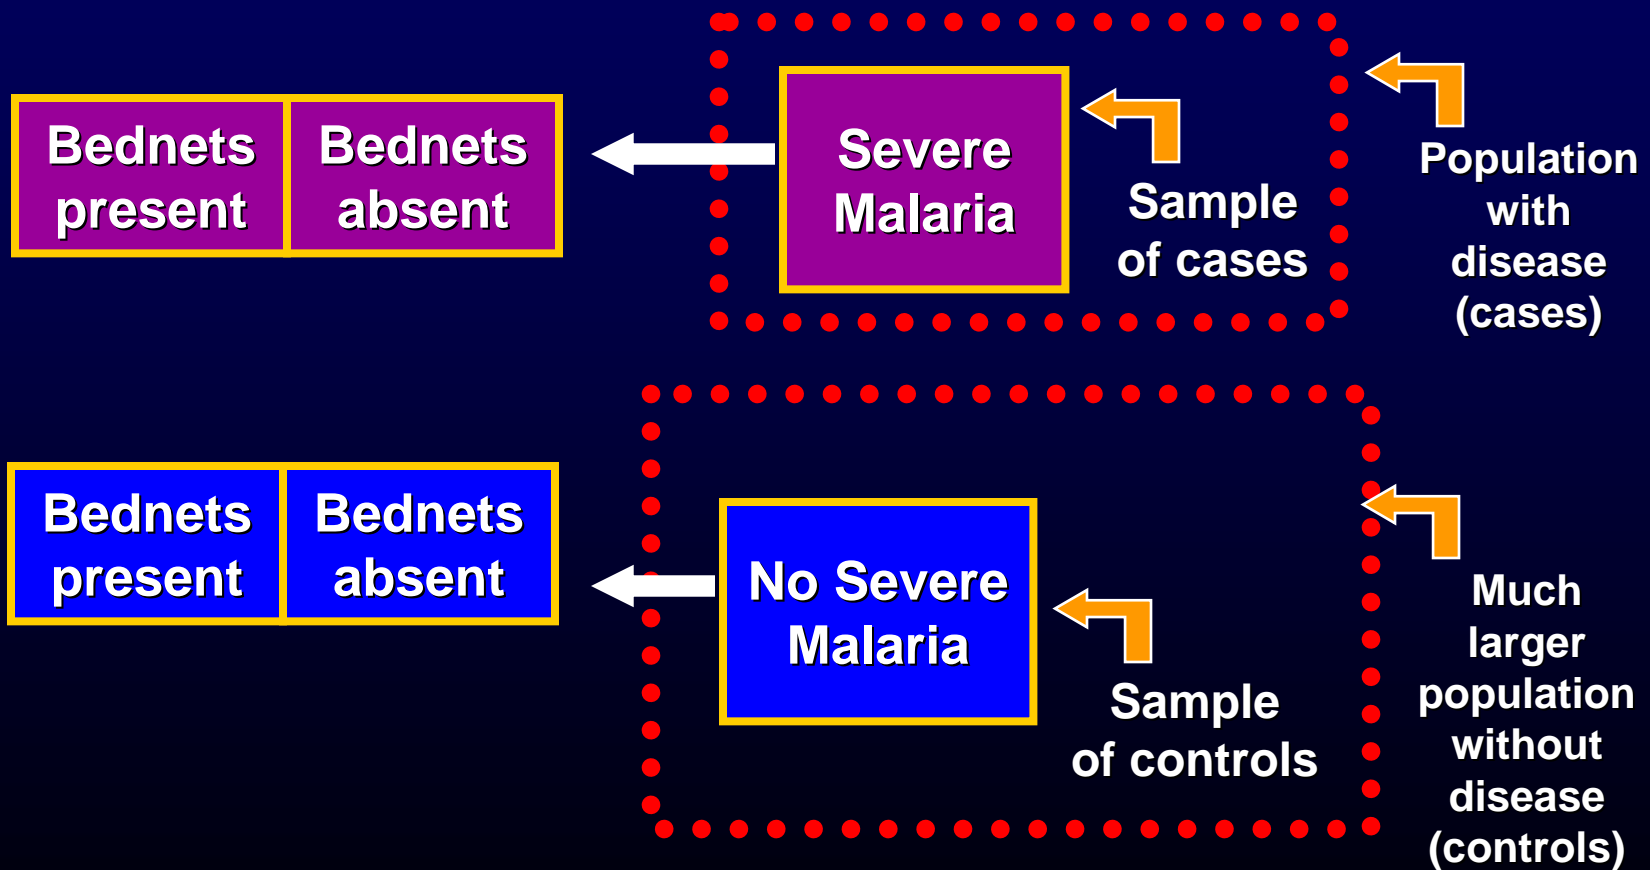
| Bednets present | Bednets absent |
|---|---|

Severe Malaria

Sample of cases

Population with disease (cases)

| Bednets present | Bednets absent |
|---|---|

No Severe Malaria

Sample of controls

Much larger population without disease (controls)